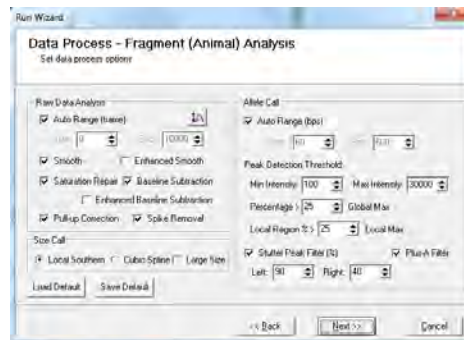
Run Wizard

Data Process - Fragment (Animal) Analysis
Set data process options

Raw Data Analysis
Auto Range (frame)
Start 0 End 10000
Smooth
Enhanced Smooth
Saturation Repair
Baseline Subtraction
Enhanced Baseline Subtraction
Pull-up Correction
Spike Removal

Size Call
Local Southern
Cubic Spline
Large Size

Load Default
Save Default

Allele Call
Auto Range (bps)
Start 60 End 500

Peak Detection Threshold
Min Intensity 100
Max Intensity 30000
Percentage > 25 Global Max
Local Region % > 25 Local Max
Stutter Peak Filter (%)
Plus-A Filter
Left 90 Right 40

<< Back
Next >>
Cancel